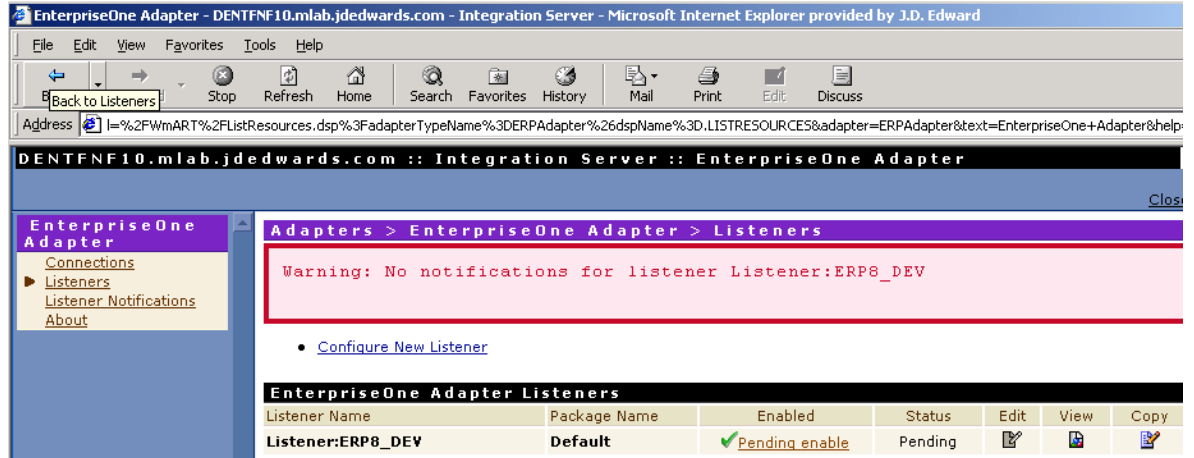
EnterpriseOne Adapter - DENTFNF10.mlab.jdedwards.com - Integration Server - Microsoft Internet Explorer provided by J.D. Edward

File Edit View Favorites Tools Help

Back to Listeners Stop Refresh Home Search Favorites History Mail Print Edit Discuss

Address l=%2FWmART%2FListResources.dsp%3FadapterTypeName%3DERPAdapter%26dspName%3D.LISTRESOURCES&adapter=ERPAdapter&text=EnterpriseOne+Adapter&help=

DENTFNF10.mlab.jdedwards.com :: Integration Server :: EnterpriseOne Adapter

Close

EnterpriseOne Adapter
Connections
Listeners
Listener Notifications
About

Adapters > EnterpriseOne Adapter > Listeners

Warning: No notifications for listener Listener:ERP8_DEV

• Configure New Listener

EnterpriseOne Adapter Listeners

| Listener Name | Package Name | Enabled | Status | Edit | View | Copy |
|---|---|---|---|---|---|---|
| Listener:ERP8_DEV | Default | Pending enable | Pending | | | |